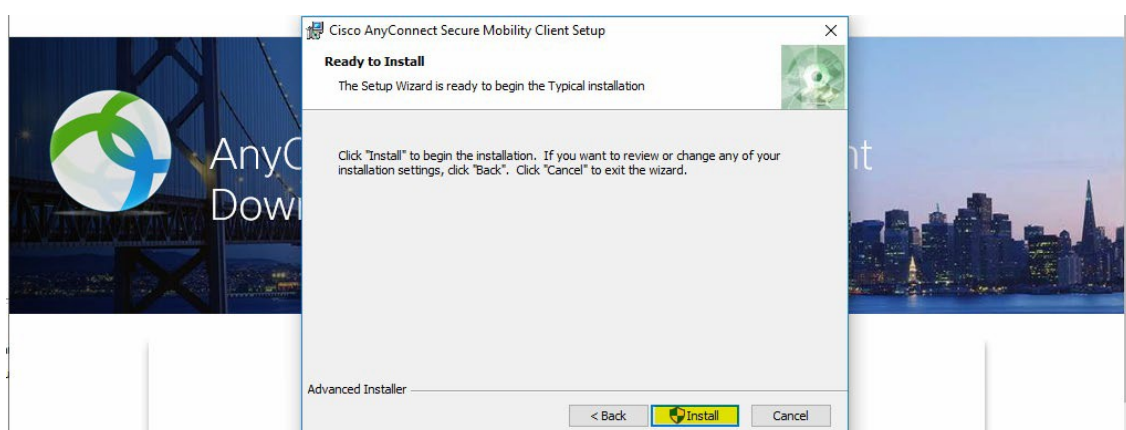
AnyC
Dow

nt

Cisco AnyConnect Secure Mobility Client Setup

×

**Ready to Install**

The Setup Wizard is ready to begin the Typical installation

Click "Install" to begin the installation. If you want to review or change any of your installation settings, click "Back". Click "Cancel" to exit the wizard.

Advanced Installer

< Back

Install

Cancel